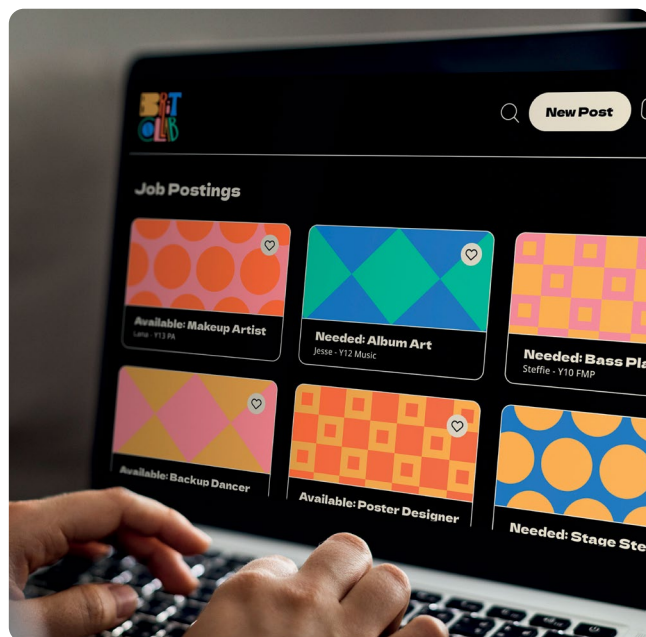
BRIT CLUB

New Post

Job Postings

Available: Makeup Artist
Luna - Y13 PA

Needed: Album Art
Jesse - Y12 Music

Needed: Bass Pla
Steffie - Y10 FMP

Available: Backup Dancer

Available: Poster Designer

Needed: Stage Ste